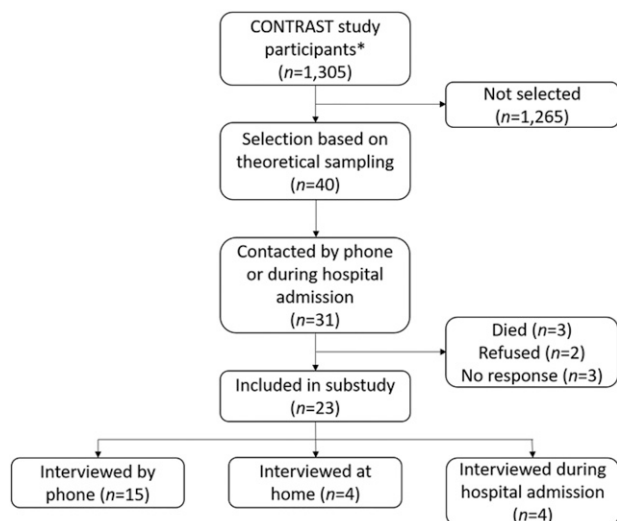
CONTRAST study participants*
($n$=1,305)

Not selected
($n$=1,265)

Selection based on theoretical sampling
($n$=40)

Contacted by phone or during hospital admission
($n$=31)

Died ($n$=3)
Refused ($n$=2)
No response ($n$=3)

Included in substudy
($n$=23)

Interviewed by phone ($n$=15)

Interviewed at home ($n$=4)

Interviewed during hospital admission
($n$=4)